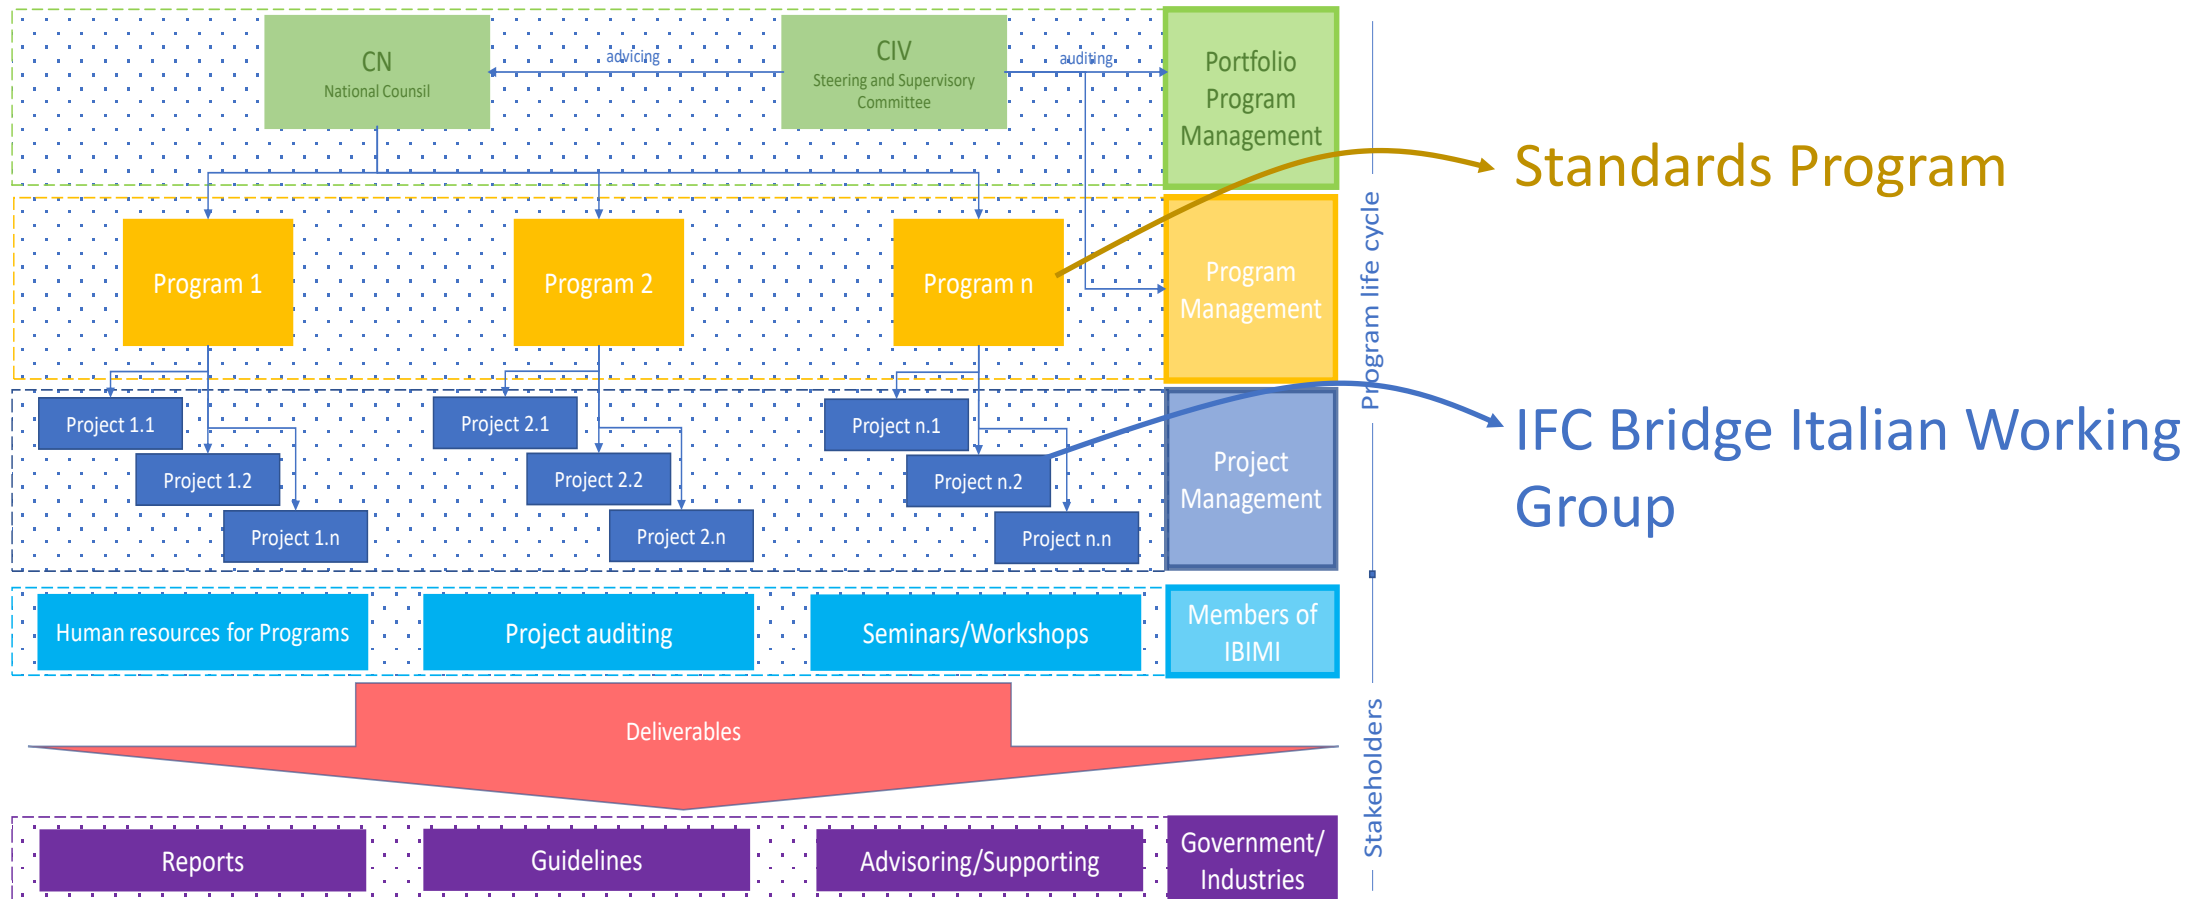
CN
National Counsil

advicing

CIV
Steering and Supervisory Committee

auditing

Portfolio Program Management

Standards Program

Program 1

Program 2

Program n

Program Management

Program life cycle

Project 1.1

Project 1.2

Project 1.n

Project 2.1

Project 2.2

Project 2.n

Project n.1

Project n.2

Project n.n

Project Management

IFC Bridge Italian Working Group

Human resources for Programs

Project auditing

Seminars/Workshops

Members of IBIMI

Deliverables

Stakeholders

Reports

Guidelines

Advisoring/Supporting

Government/ Industries